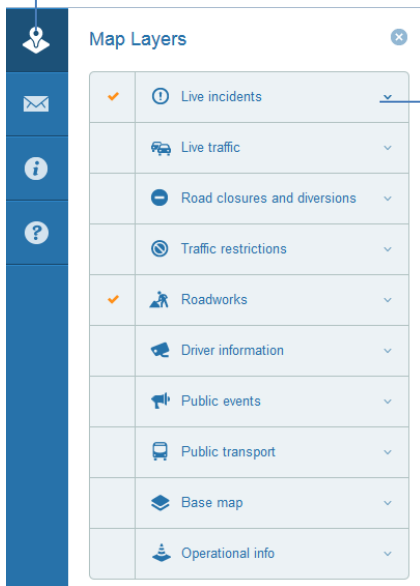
Map Layers

| | |
|---|---|
| ✔ | Live incidents |
| | Live traffic |
| | Road closures and diversions |
| | Traffic restrictions |
| ✔ | Roadworks |
| | Driver information |
| | Public events |
| | Public transport |
| | Base map |
| | Operational info |